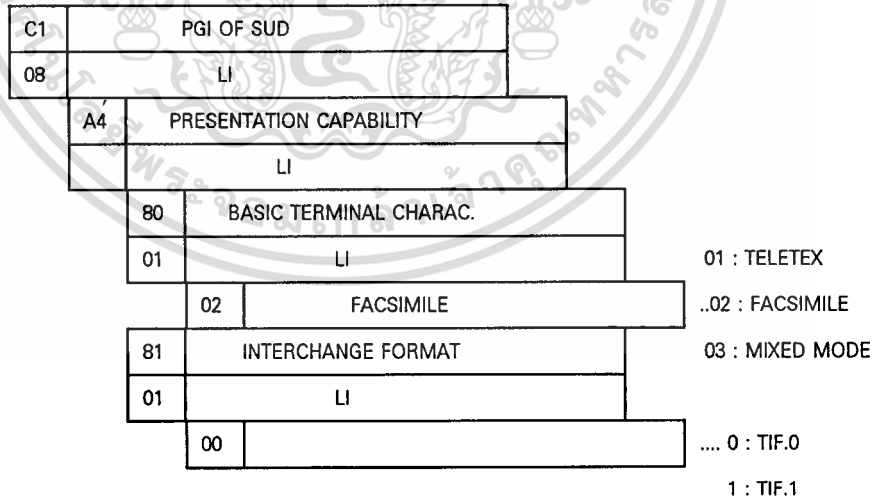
| C1 | PGI OF SUD |
|---|---|
| 08 | LI |

| A4 | PRESENTATION CAPABILITY |
|---|---|
| | LI |

| 80 | BASIC TERMINAL CHARAC. |
|---|---|
| 01 | LI |

01 : TELETEX

| 02 | FACSIMILE |
|---|---|

..02 : FACSIMILE

| 81 | INTERCHANGE FORMAT |
|---|---|
| 01 | LI |

03 : MIXED MODE

| 00 | |
|---|---|

.... 0 : TIF.0

1 : TIF.1